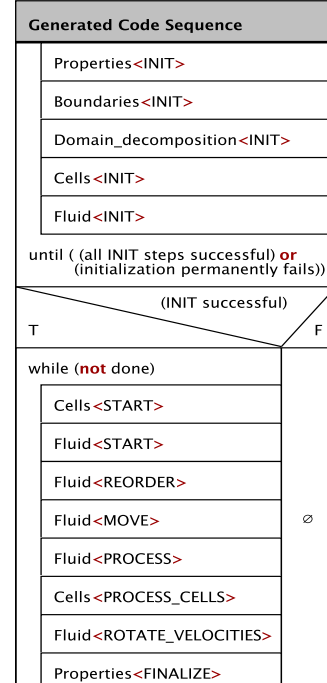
Generated Code Sequence

Properties<INIT>

Boundaries<INIT>

Domain_decomposition<INIT>

Cells<INIT>

Fluid<INIT>

until ( (all INIT steps successful) or (initialization permanently fails))

(INIT successful)

T

F

while (not done)

Cells<START>

Fluid<START>

Fluid<REORDER>

Fluid<MOVE>

Fluid<PROCESS>

Cells<PROCESS_CELLS>

Fluid<ROTATE_VELOCITIES>

Properties<FINALIZE>

∅